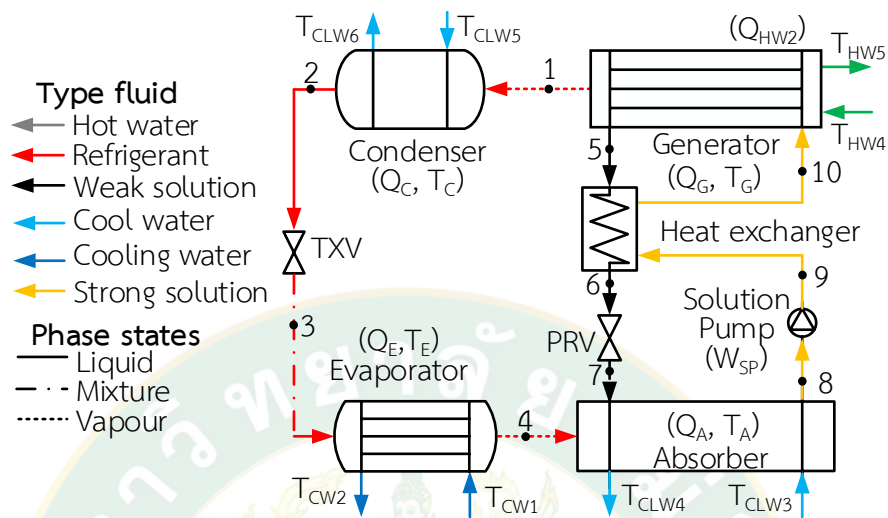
$T_{CLW6}$ $T_{CLW5}$

$(Q_{HW2})$

$T_{HW5}$

Type fluid

Hot water

Refrigerant

Weak solution

Cool water

Cooling water

Strong solution

2

1

Condenser $(Q_C, T_C)$

Generator $(Q_G, T_G)$

$T_{HW4}$

5

10

TXV

Heat exchanger

9

6

Solution Pump $(W_{SP})$

Phase states

Liquid

Mixture

Vapour

3

$(Q_E, T_E)$ Evaporator

PRV

7

8

4

$(Q_A, T_A)$ Absorber

$T_{CW2}$ $T_{CW1}$ $T_{CLW4}$ $T_{CLW3}$